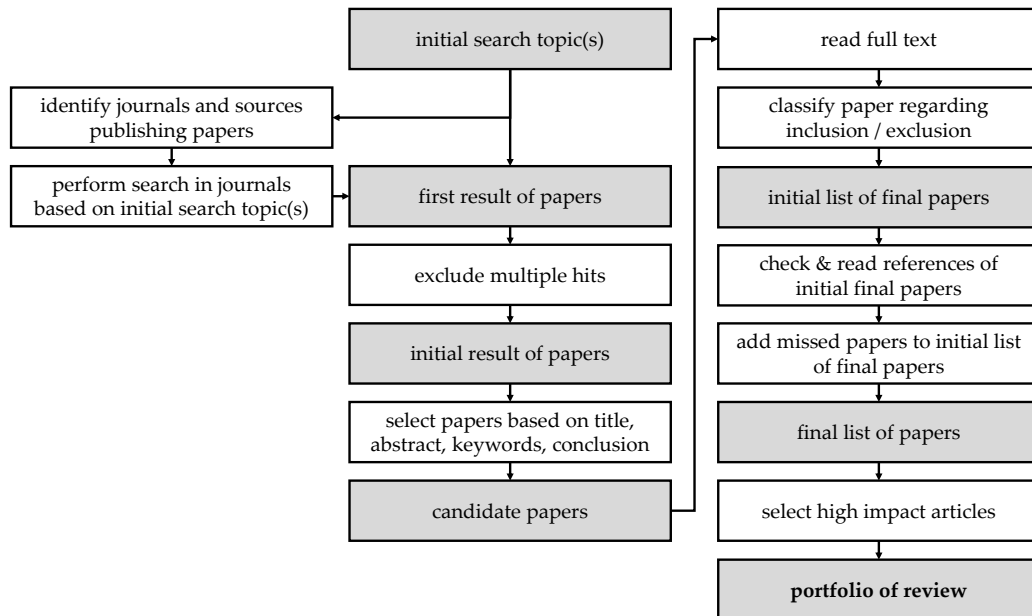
initial search topic(s)

identify journals and sources publishing papers

perform search in journals based on initial search topic(s)

first result of papers

exclude multiple hits

initial result of papers

select papers based on title, abstract, keywords, conclusion

candidate papers

read full text

classify paper regarding inclusion / exclusion

initial list of final papers

check & read references of initial final papers

add missed papers to initial list of final papers

final list of papers

select high impact articles

**portfolio of review**